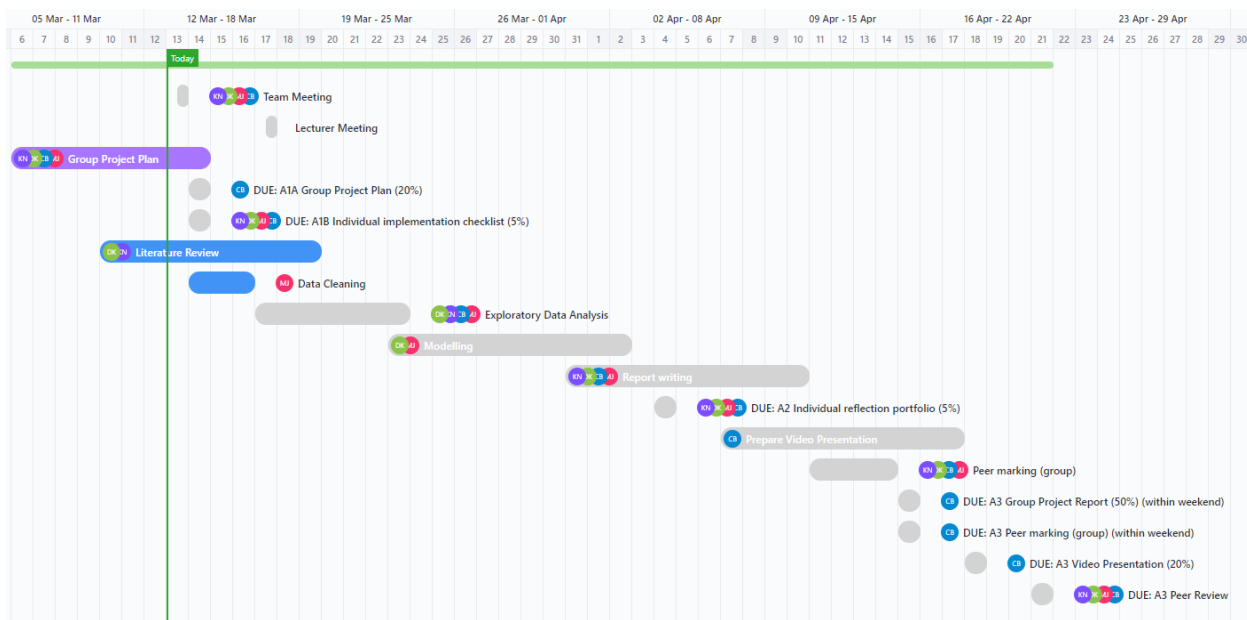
05 Mar - 11 Mar | 12 Mar - 18 Mar | 19 Mar - 25 Mar | 26 Mar - 01 Apr | 02 Apr - 08 Apr | 09 Apr - 15 Apr | 16 Apr - 22 Apr | 23 Apr - 29 Apr

6 7 8 9 10 11 12 13 14 15 16 17 18 19 20 21 22 23 24 25 26 27 28 29 30 31 1 2 3 4 5 6 7 8 9 10 11 12 13 14 15 16 17 18 19 20 21 22 23 24 25 26 27 28 29 30

Today

KN DK MJ CB Team Meeting

Lecturer Meeting

KN DK CB MJ Group Project Plan

CB DUE: A1A Group Project Plan (20%)

KN DK MJ CB DUE: A1B Individual implementation checklist (5%)

DK KN Literature Review

MJ Data Cleaning

DK KN CB MJ Exploratory Data Analysis

DK MJ Modelling

KN DK CB MJ Report writing

KN DK MJ CB DUE: A2 Individual reflection portfolio (5%)

CB Prepare Video Presentation

KN DK CB MJ Peer marking (group)

CB DUE: A3 Group Project Report (50%) (within weekend)

CB DUE: A3 Peer marking (group) (within weekend)

CB DUE: A3 Video Presentation (20%)

KN DK MJ CB DUE: A3 Peer Review